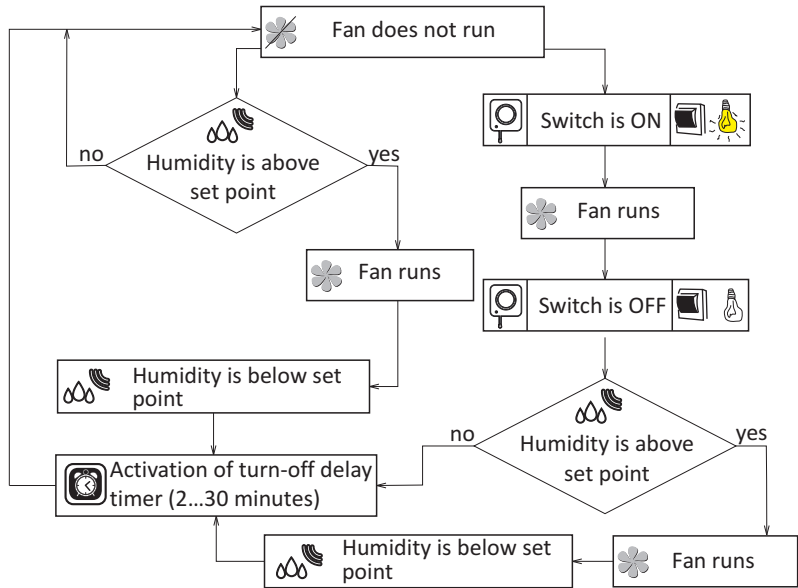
Fan does not run

no

Humidity is above set point

yes

Fan runs

Humidity is below set point

Activation of turn-off delay timer (2…30 minutes)

Switch is ON

Fan runs

Switch is OFF

no

Humidity is above set point

yes

Fan runs

Humidity is below set point